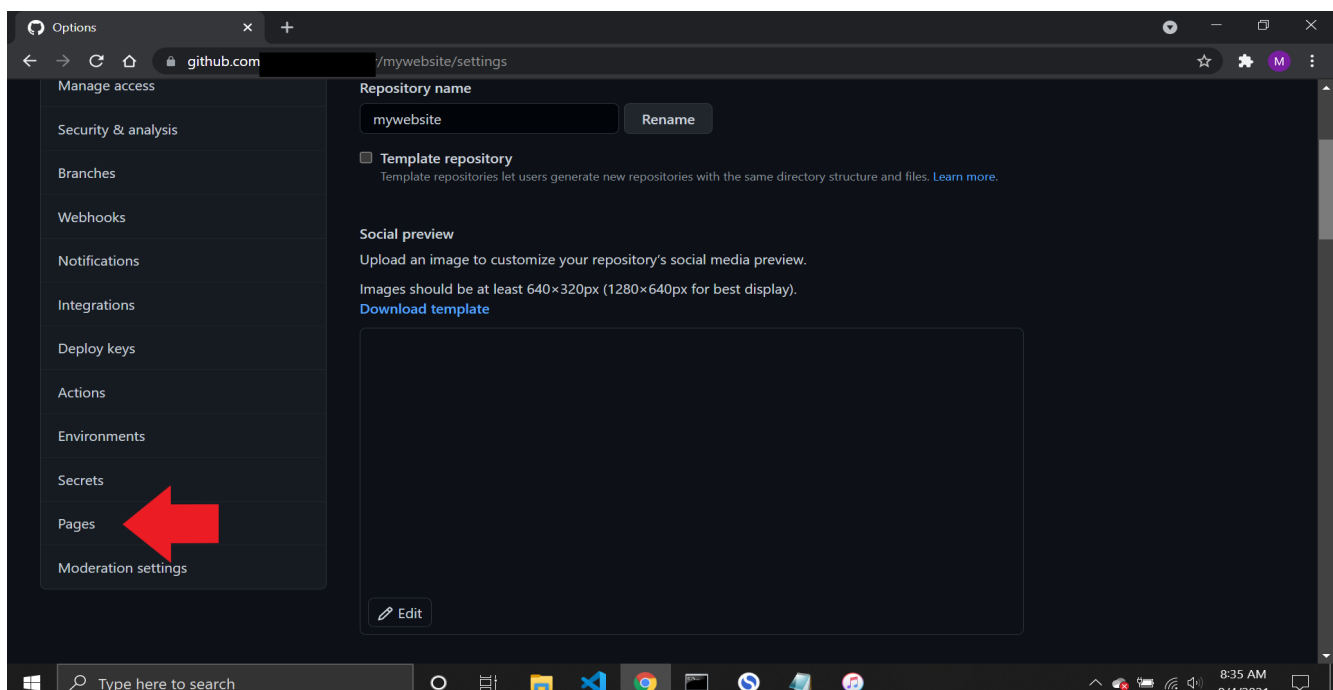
Options
github.com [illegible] /mywebsite/settings
M

Manage access
Security & analysis
Branches
Webhooks
Notifications
Integrations
Deploy keys
Actions
Environments
Secrets
Pages
Moderation settings

Repository name
mywebsite
Rename

Template repository
Template repositories let users generate new repositories with the same directory structure and files. Learn more.

Social preview
Upload an image to customize your repository's social media preview.

Images should be at least 640×320px (1280×640px for best display).
Download template

Edit

Type here to search
8:35 AM
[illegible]